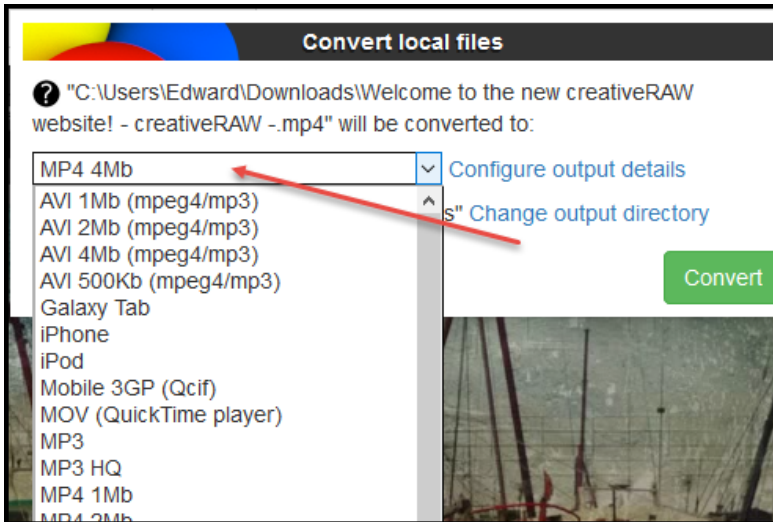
Convert local files

? "C:\Users\Edward\Downloads\Welcome to the new creativeRAW website! - creativeRAW -.mp4" will be converted to:

MP4 4Mb

Configure output details

s" Change output directory

Convert

AVI 1Mb (mpeg4/mp3)
AVI 2Mb (mpeg4/mp3)
AVI 4Mb (mpeg4/mp3)
AVI 500Kb (mpeg4/mp3)
Galaxy Tab
iPhone
iPod
Mobile 3GP (Qcif)
MOV (QuickTime player)
MP3
MP3 HQ
MP4 1Mb
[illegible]